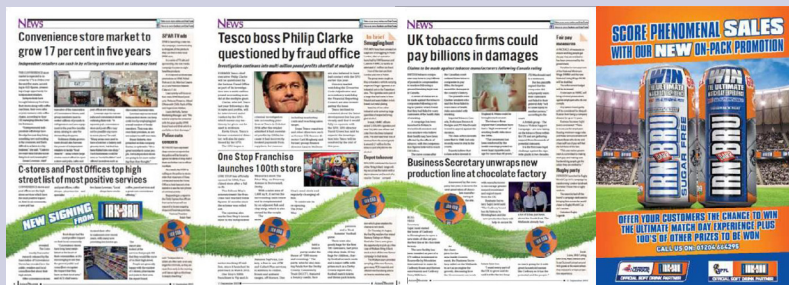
News

Convenience store market to grow 17 per cent in five years

Independent retailers can cash in by offering services such as takeaway food

C-stores and Post Offices top high street list of most positive services

NEW SIGNING FROM IRN-BRU

News

Tesco boss Philip Clarke questioned by fraud office

One Stop Franchise launches 100th store

News

UK tobacco firms could pay billions in damages

Business Secretary unwraps new production line at chocolate factory

SCORE PHENOMENAL SALES WITH OUR NEW ON-PACK PROMOTION

WIN THE ULTIMATE MATCH DAY EXPERIENCE

IRN-BRU

SUGAR FREE

OFFER YOUR CUSTOMERS THE CHANCE TO WIN THE ULTIMATE MATCH DAY EXPERIENCE PLUS 100'S OF OTHER PRIZES TO BE WON

CALL US ON: 01204 664295

IRN-BRU OFFICIAL SOFT DRINK PARTNER

OFFICIAL SOFT DRINK PARTNER